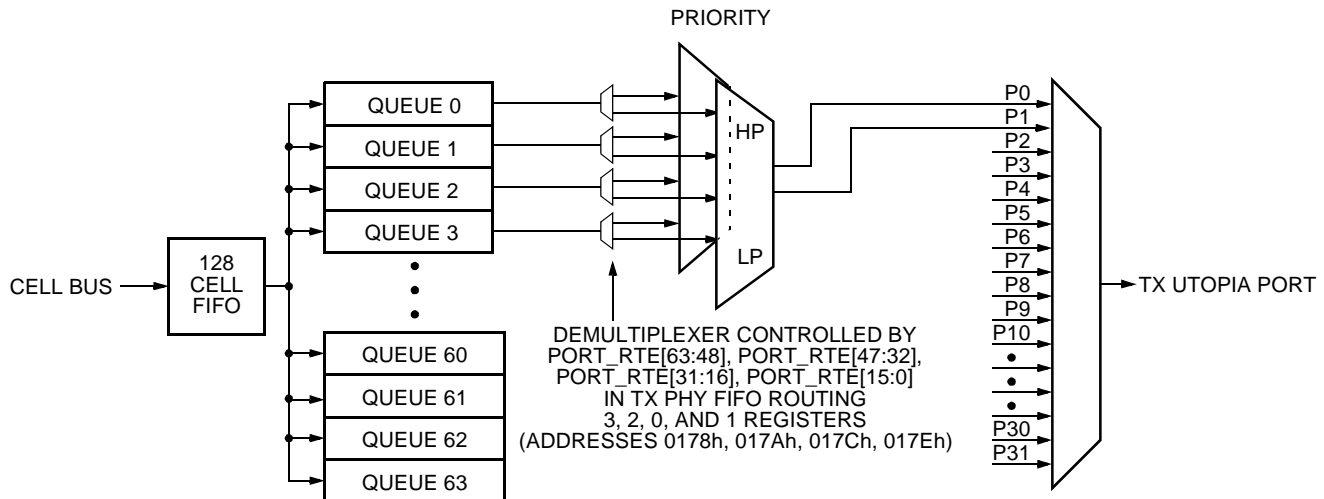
PRIORITY

CELL BUS

128 CELL FIFO

QUEUE 0
QUEUE 1
QUEUE 2
QUEUE 3
QUEUE 60
QUEUE 61
QUEUE 62
QUEUE 63

HP
LP

DEMULTIPLEXER CONTROLLED BY PORT_RTE[63:48], PORT_RTE[47:32], PORT_RTE[31:16], PORT_RTE[15:0] IN TX PHY FIFO ROUTING 3, 2, 0, AND 1 REGISTERS (ADDRESSES 0178h, 017Ah, 017Ch, 017Eh)

P0
P1
P2
P3
P4
P5
P6
P7
P8
P9
P10
P30
P31

TX UTOPIA PORT